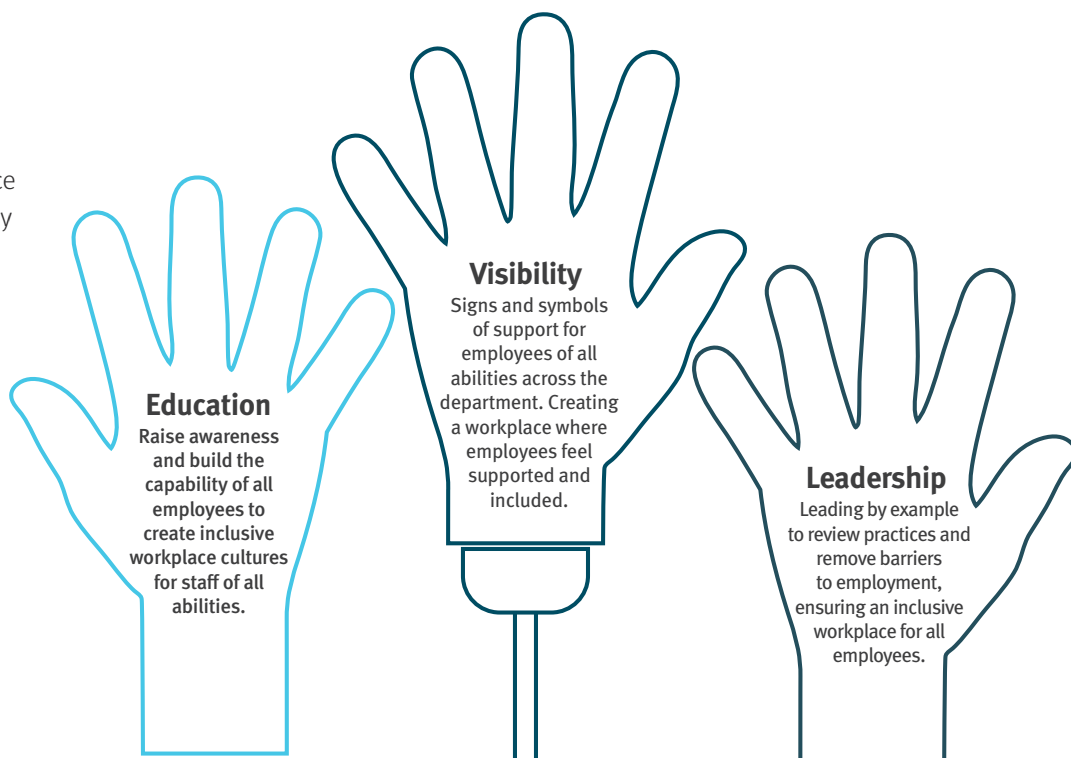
te
y

Education
Raise awareness and build the capability of all employees to create inclusive workplace cultures for staff of all abilities.

Visibility
Signs and symbols of support for employees of all abilities across the department. Creating a workplace where employees feel supported and included.

Leadership
Leading by example to review practices and remove barriers to employment, ensuring an inclusive workplace for all employees.